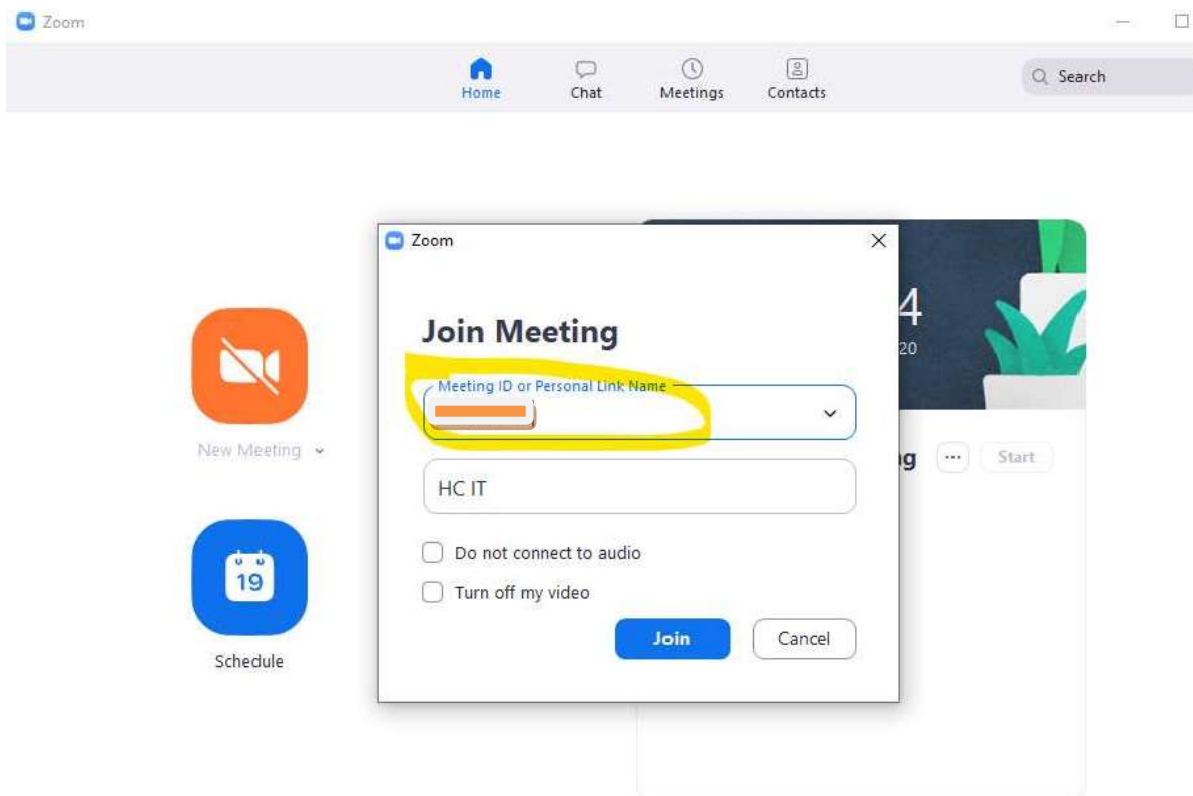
Zoom

Home Chat Meetings Contacts

Search

New Meeting

19

Schedule

4
20

g

...

Start

Zoom

Join Meeting

Meeting ID or Personal Link Name

HC IT

Do not connect to audio

Turn off my video

Join

Cancel